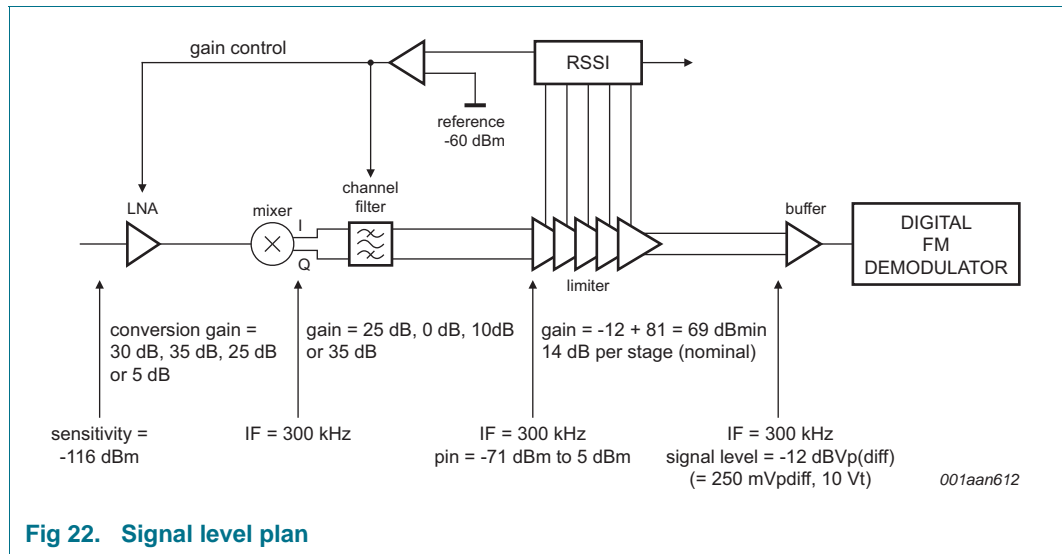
gain control

RSSI

reference -60 dBm

LNA

mixer

channel filter

I

Q

buffer

DIGITAL FM DEMODULATOR

limiter

conversion gain = 30 dB, 35 dB, 25 dB or 5 dB

gain = 25 dB, 0 dB, 10dB or 35 dB

gain = -12 + 81 = 69 dBmin 14 dB per stage (nominal)

sensitivity = -116 dBm

IF = 300 kHz

IF = 300 kHz pin = -71 dBm to 5 dBm

IF = 300 kHz signal level = -12 dBVp(diff) (= 250 mVpdiff, 10 Vt)

001aan612

Fig 22. Signal level plan